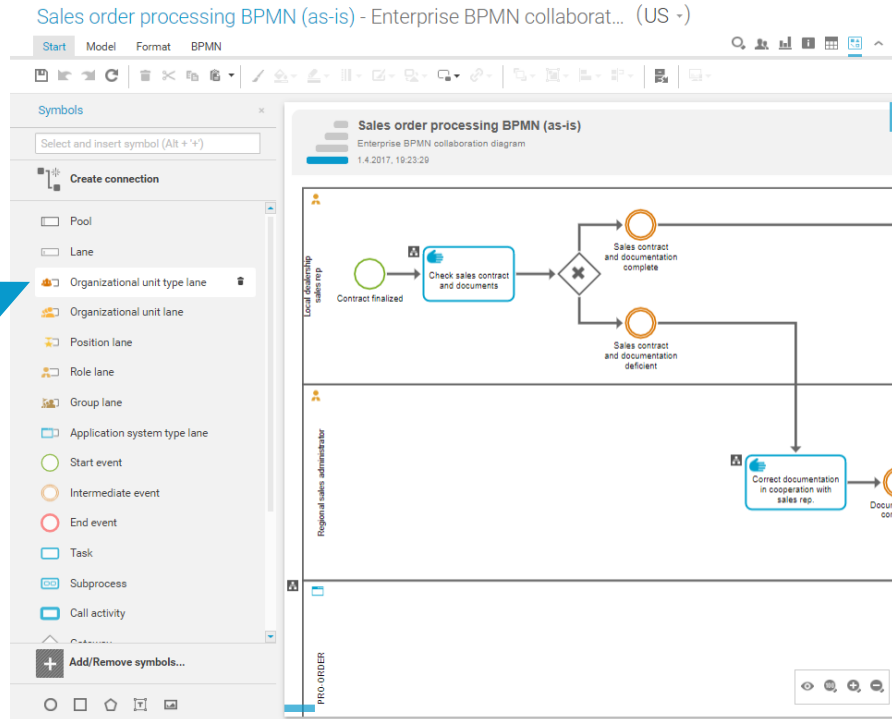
Sales order processing BPMN (as-is) - Enterprise BPMN collaborat... (US)

Start Model Format BPMN

Symbols

Select and insert symbol (Alt + '+')

Create connection

Pool
Lane
Organizational unit type lane
Organizational unit lane
Position lane
Role lane
Group lane
Application system type lane
Start event
Intermediate event
End event
Task
Subprocess
Call activity
Gateway

Add/Remove symbols...

Sales order processing BPMN (as-is)
Enterprise BPMN collaboration diagram
1.4.2017, 19:23:29

Local dealership sales rep
Contract finalized
Check sales contract and documents
Sales contract and documentation complete
Sales contract and documentation deficient

Regional sales administrator
Correct documentation in cooperation with sales rep.
Docu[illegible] co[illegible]

PRO.ORDER